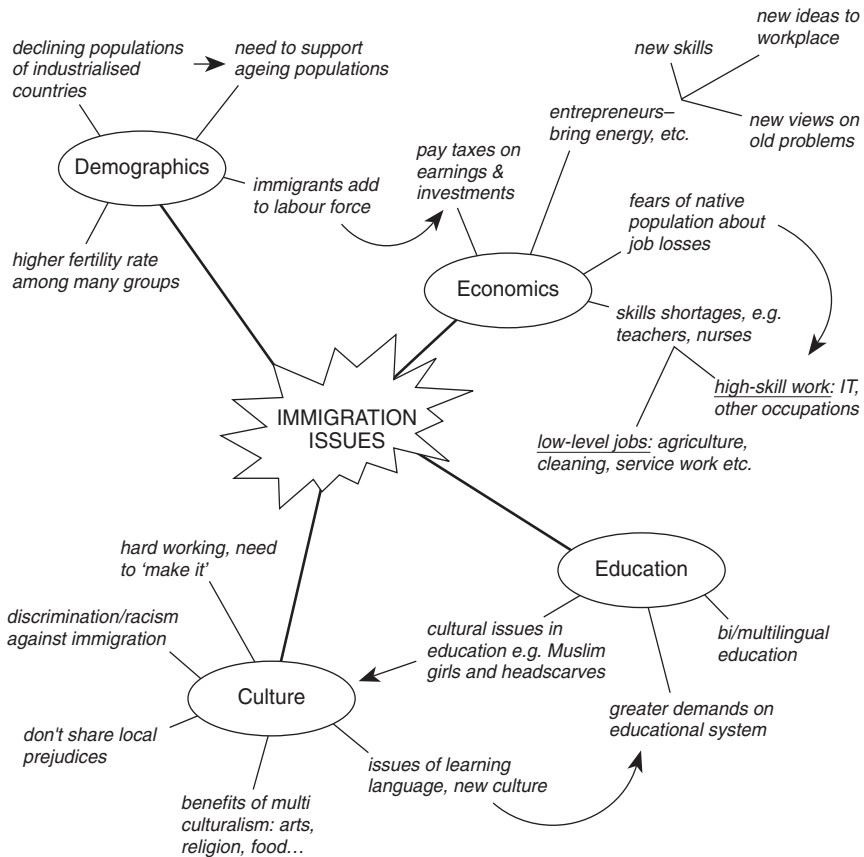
declining populations of industrialised countries

need to support ageing populations

new ideas to workplace

new skills

new views on old problems

entrepreneurs– bring energy, etc.

Demographics

immigrants add to labour force

pay taxes on earnings & investments

fears of native population about job losses

higher fertility rate among many groups

Economics

skills shortages, e.g. teachers, nurses

high-skill work: IT, other occupations

IMMIGRATION ISSUES

low-level jobs: agriculture, cleaning, service work etc.

hard working, need to 'make it'

Education

discrimination/racism against immigration

cultural issues in education e.g. Muslim girls and headscarves

bi/multilingual education

Culture

greater demands on educational system

don't share local prejudices

issues of learning language, new culture

benefits of multi culturalism: arts, religion, food…